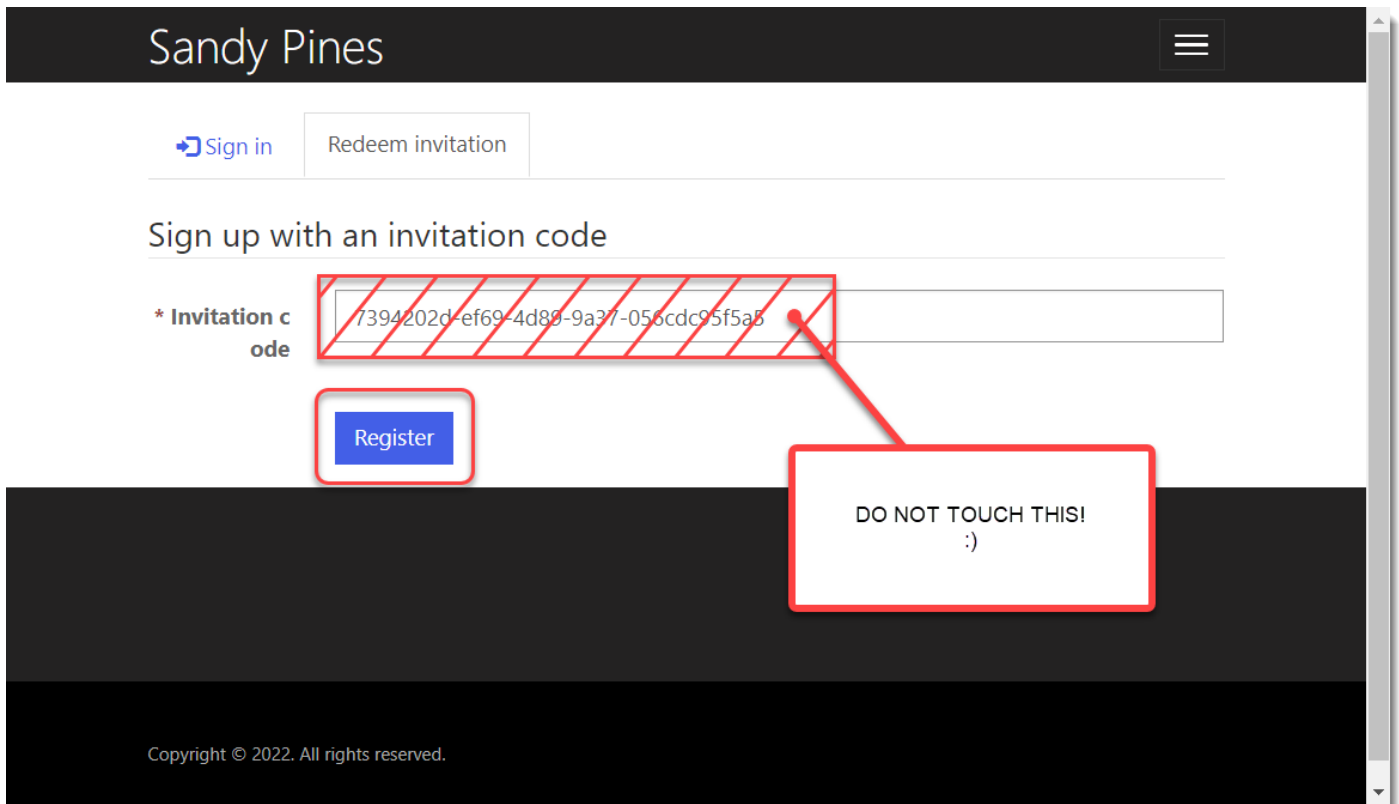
Sandy Pines

Sign in

Redeem invitation

Sign up with an invitation code

* Invitation code

7394202d-ef69-4d89-9a37-056cdc95f5a5

Register

DO NOT TOUCH THIS!
:)

Copyright © 2022. All rights reserved.